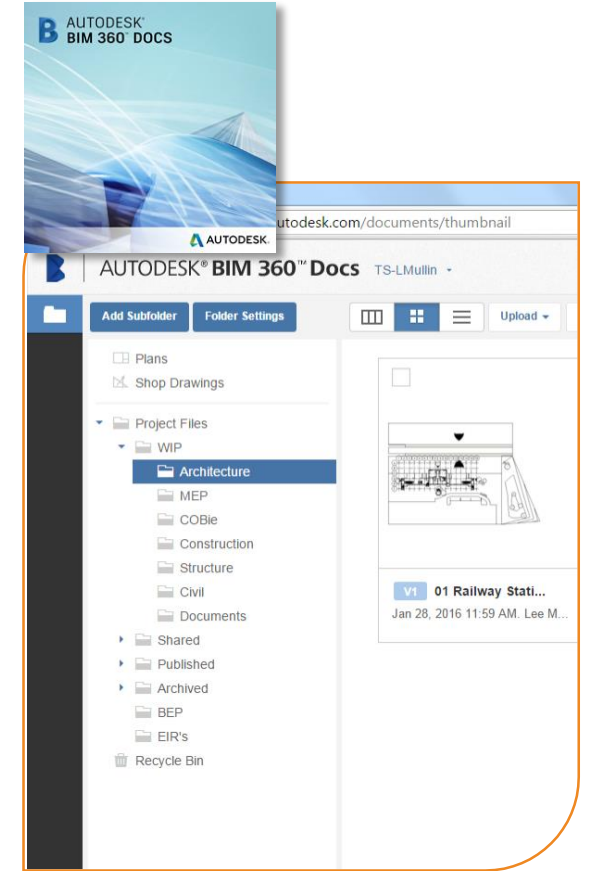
AUTODESK®
BIM 360™ DOCS

AUTODESK.

utodesk.com/documents/thumbnail

AUTODESK® BIM 360™ Docs TS-LMullin

Add Subfolder
Folder Settings
Upload

Plans
Shop Drawings
Project Files
WIP
Architecture
MEP
COBie
Construction
Structure
Civil
Documents
Shared
Published
Archived
BEP
EIR's
Recycle Bin

V1 01 Railway Stati...
Jan 28, 2016 11:59 AM. Lee M...